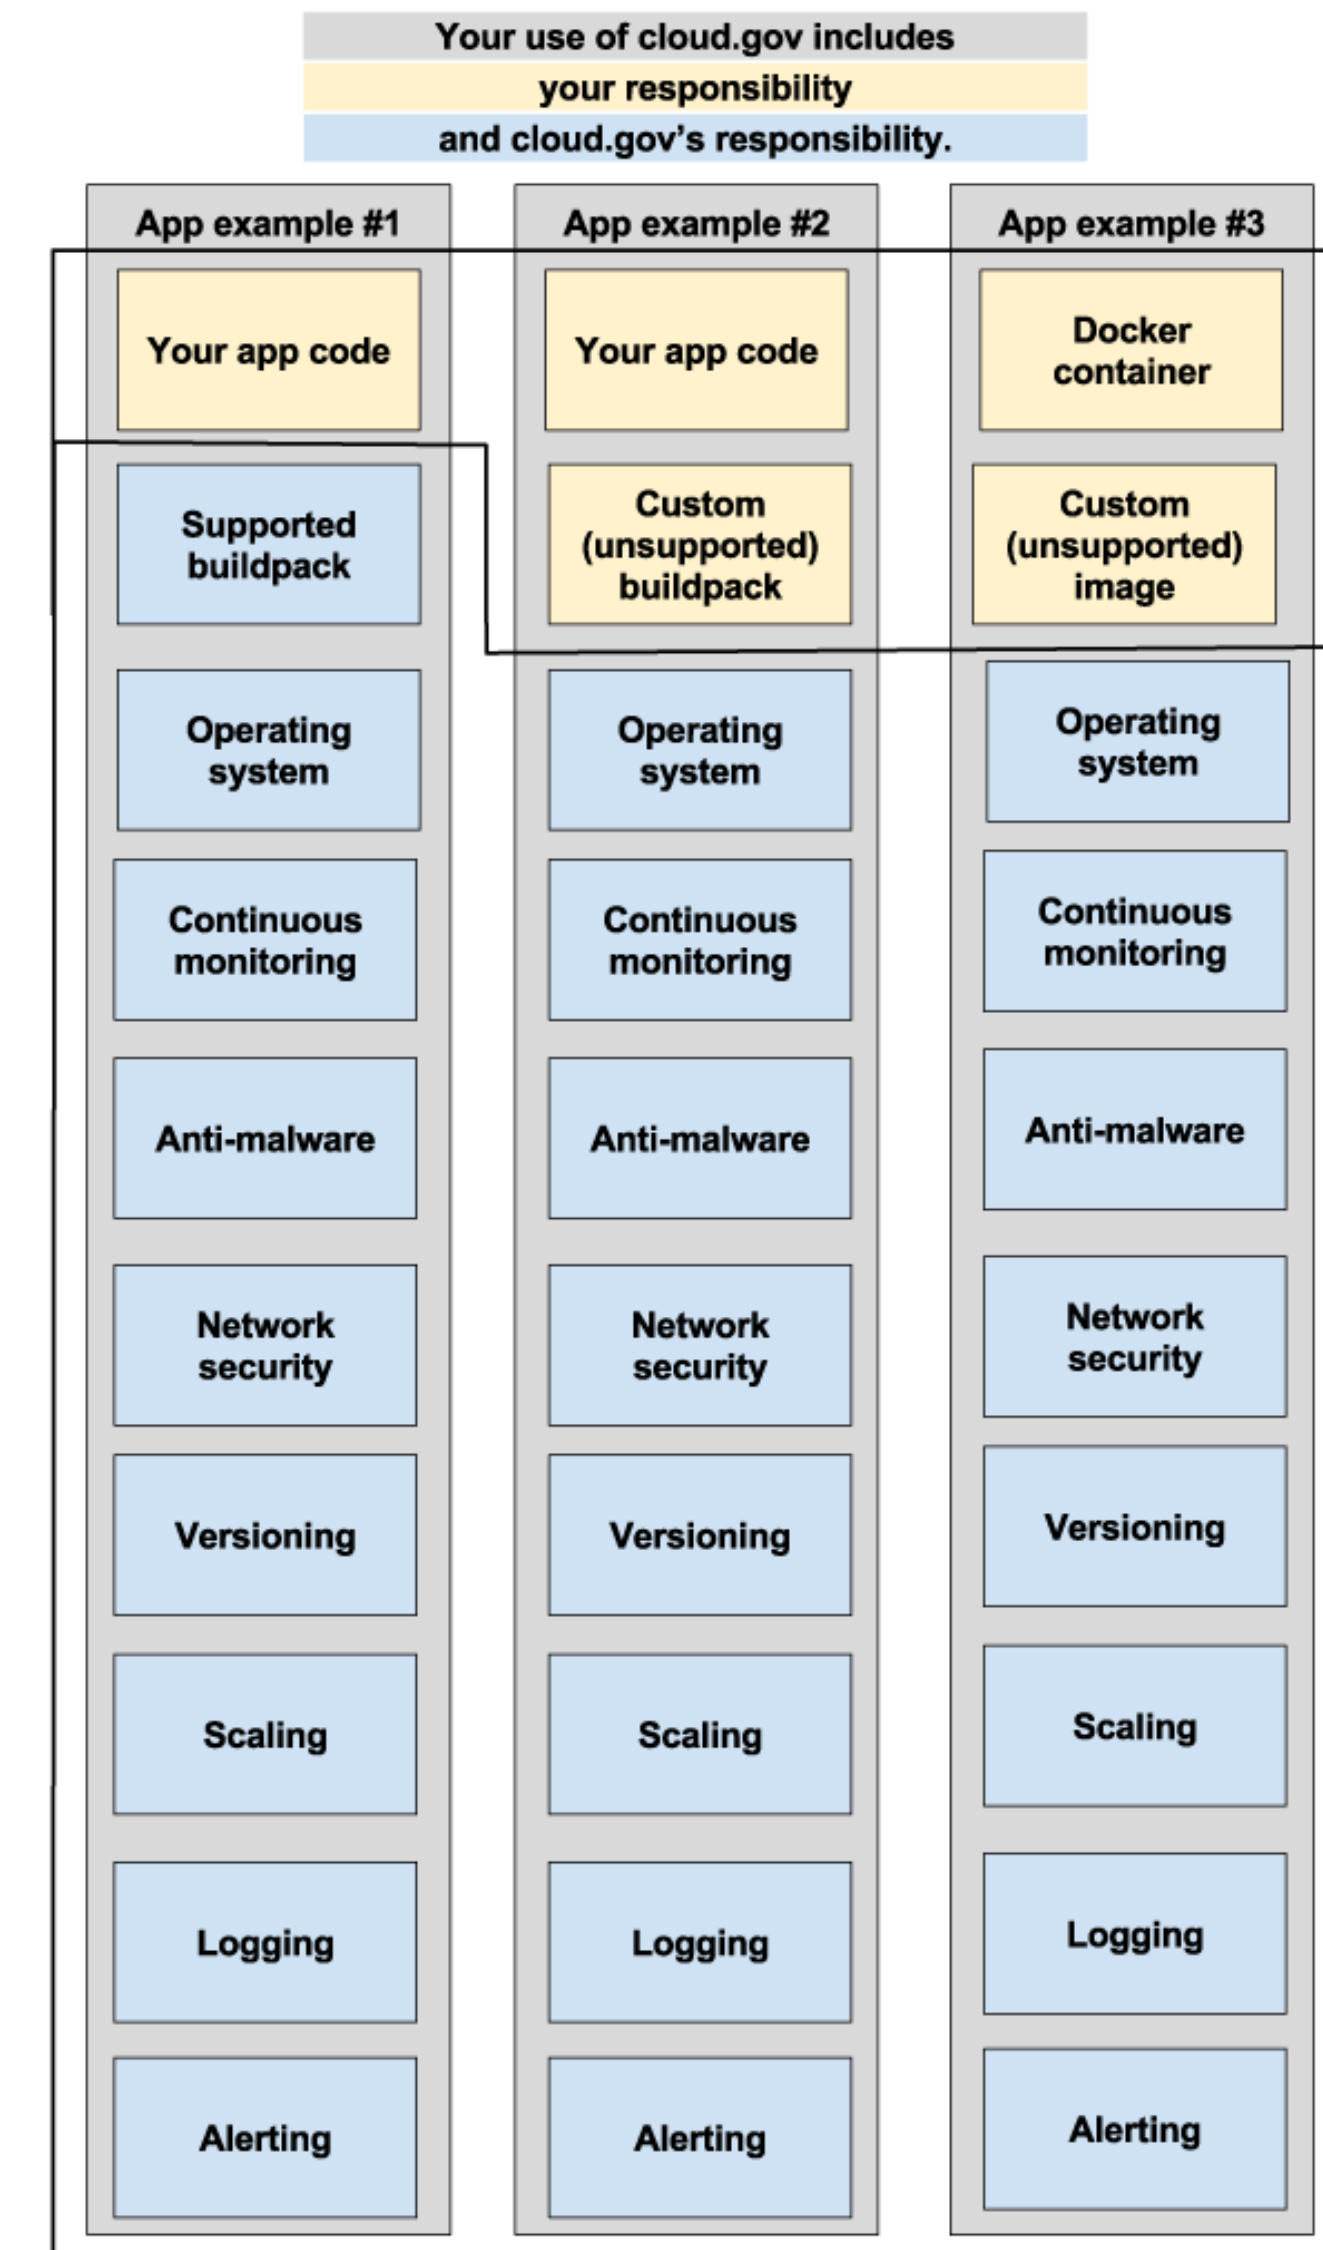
Your use of cloud.gov includes
your responsibility
and cloud.gov's responsibility.

App example #1

Your app code

Supported buildpack

Operating system

Continuous monitoring

Anti-malware

Network security

Versioning

Scaling

Logging

Alerting

App example #2

Your app code

Custom (unsupported) buildpack

Operating system

Continuous monitoring

Anti-malware

Network security

Versioning

Scaling

Logging

Alerting

App example #3

Docker container

Custom (unsupported) image

Operating system

Continuous monitoring

Anti-malware

Network security

Versioning

Scaling

Logging

Alerting